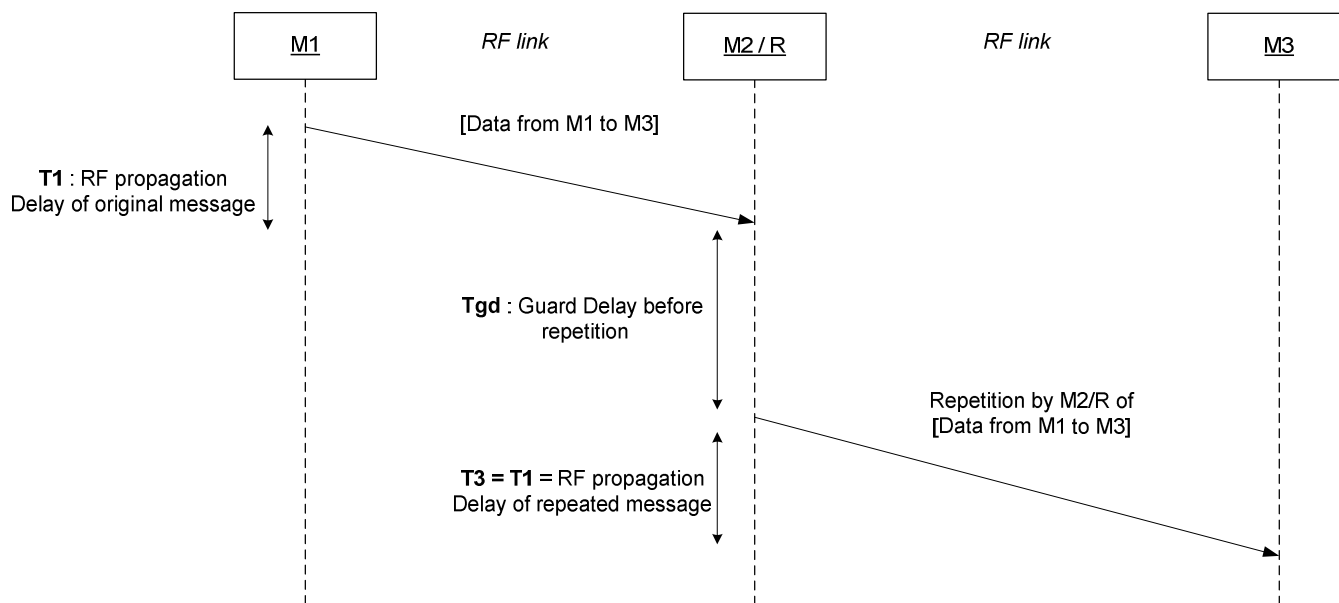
M1

RF link

M2 / R

RF link

M3

[Data from M1 to M3]

**T1** : RF propagation Delay of original message

**Tgd** : Guard Delay before repetition

Repetition by M2/R of [Data from M1 to M3]

**T3 = T1** = RF propagation Delay of repeated message